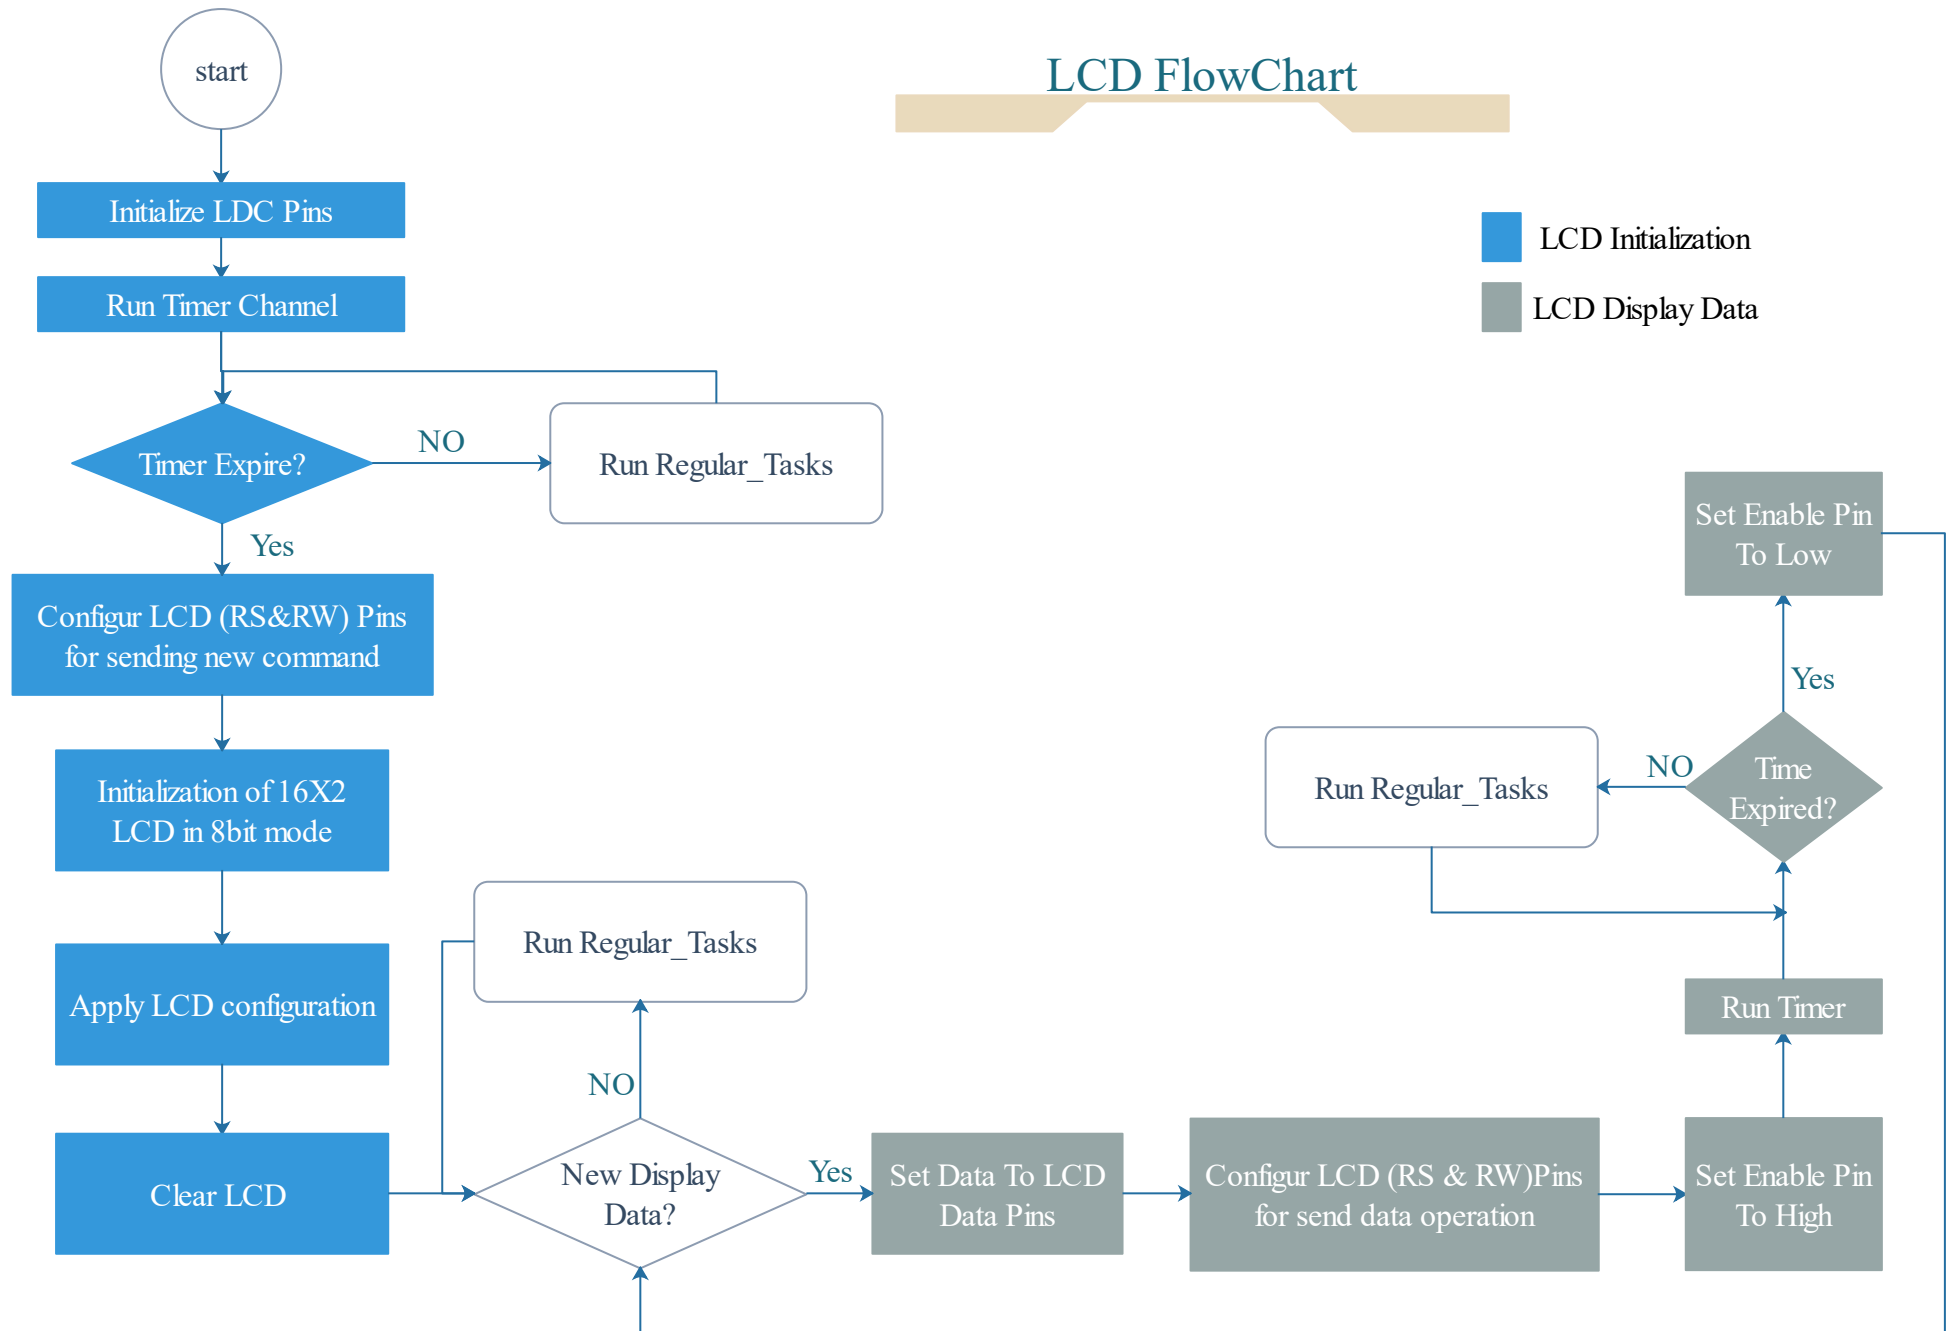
LCD FlowChart

LCD Initialization

LCD Display Data

start

Initialize LDC Pins

Run Timer Channel

Timer Expire?

NO

Run Regular_Tasks

Yes

Configur LCD (RS&RW) Pins for sending new command

Initialization of 16X2 LCD in 8bit mode

Apply LCD configuration

Clear LCD

Run Regular_Tasks

NO

New Display Data?

Yes

Set Data To LCD Data Pins

Configur LCD (RS & RW)Pins for send data operation

Set Enable Pin To High

Run Timer

Time Expired?

NO

Run Regular_Tasks

Yes

Set Enable Pin To Low